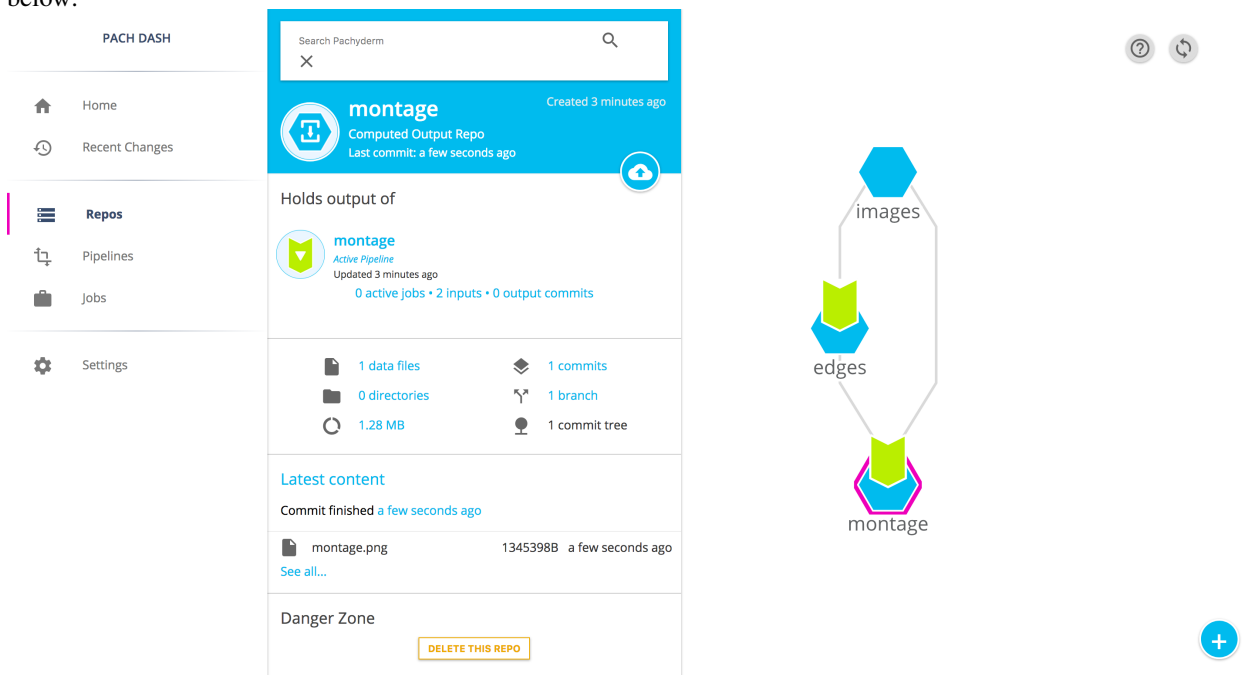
below:

PACH DASH

Home

Recent Changes

Repos

Pipelines

Jobs

Settings

Search Pachyderm

montage
Computed Output Repo
Last commit: a few seconds ago

Created 3 minutes ago

Holds output of

montage
Active Pipeline
Updated 3 minutes ago
0 active jobs • 2 inputs • 0 output commits

1 data files
0 directories
1.28 MB
1 commits
1 branch
1 commit tree

Latest content

Commit finished a few seconds ago

montage.png 1345398B a few seconds ago

See all...

Danger Zone

DELETE THIS REPO

images

edges

montage